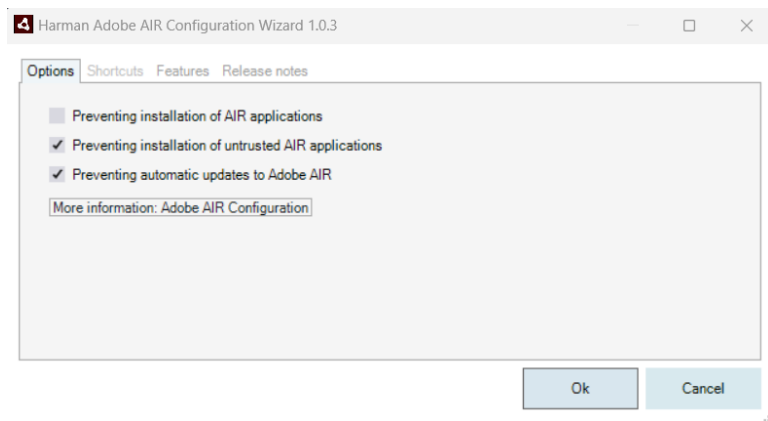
Harman Adobe AIR Configuration Wizard 1.0.3

Options Shortcuts Features Release notes

Preventing installation of AIR applications

✔ Preventing installation of untrusted AIR applications

✔ Preventing automatic updates to Adobe AIR

More information: Adobe AIR Configuration

Ok

Cancel